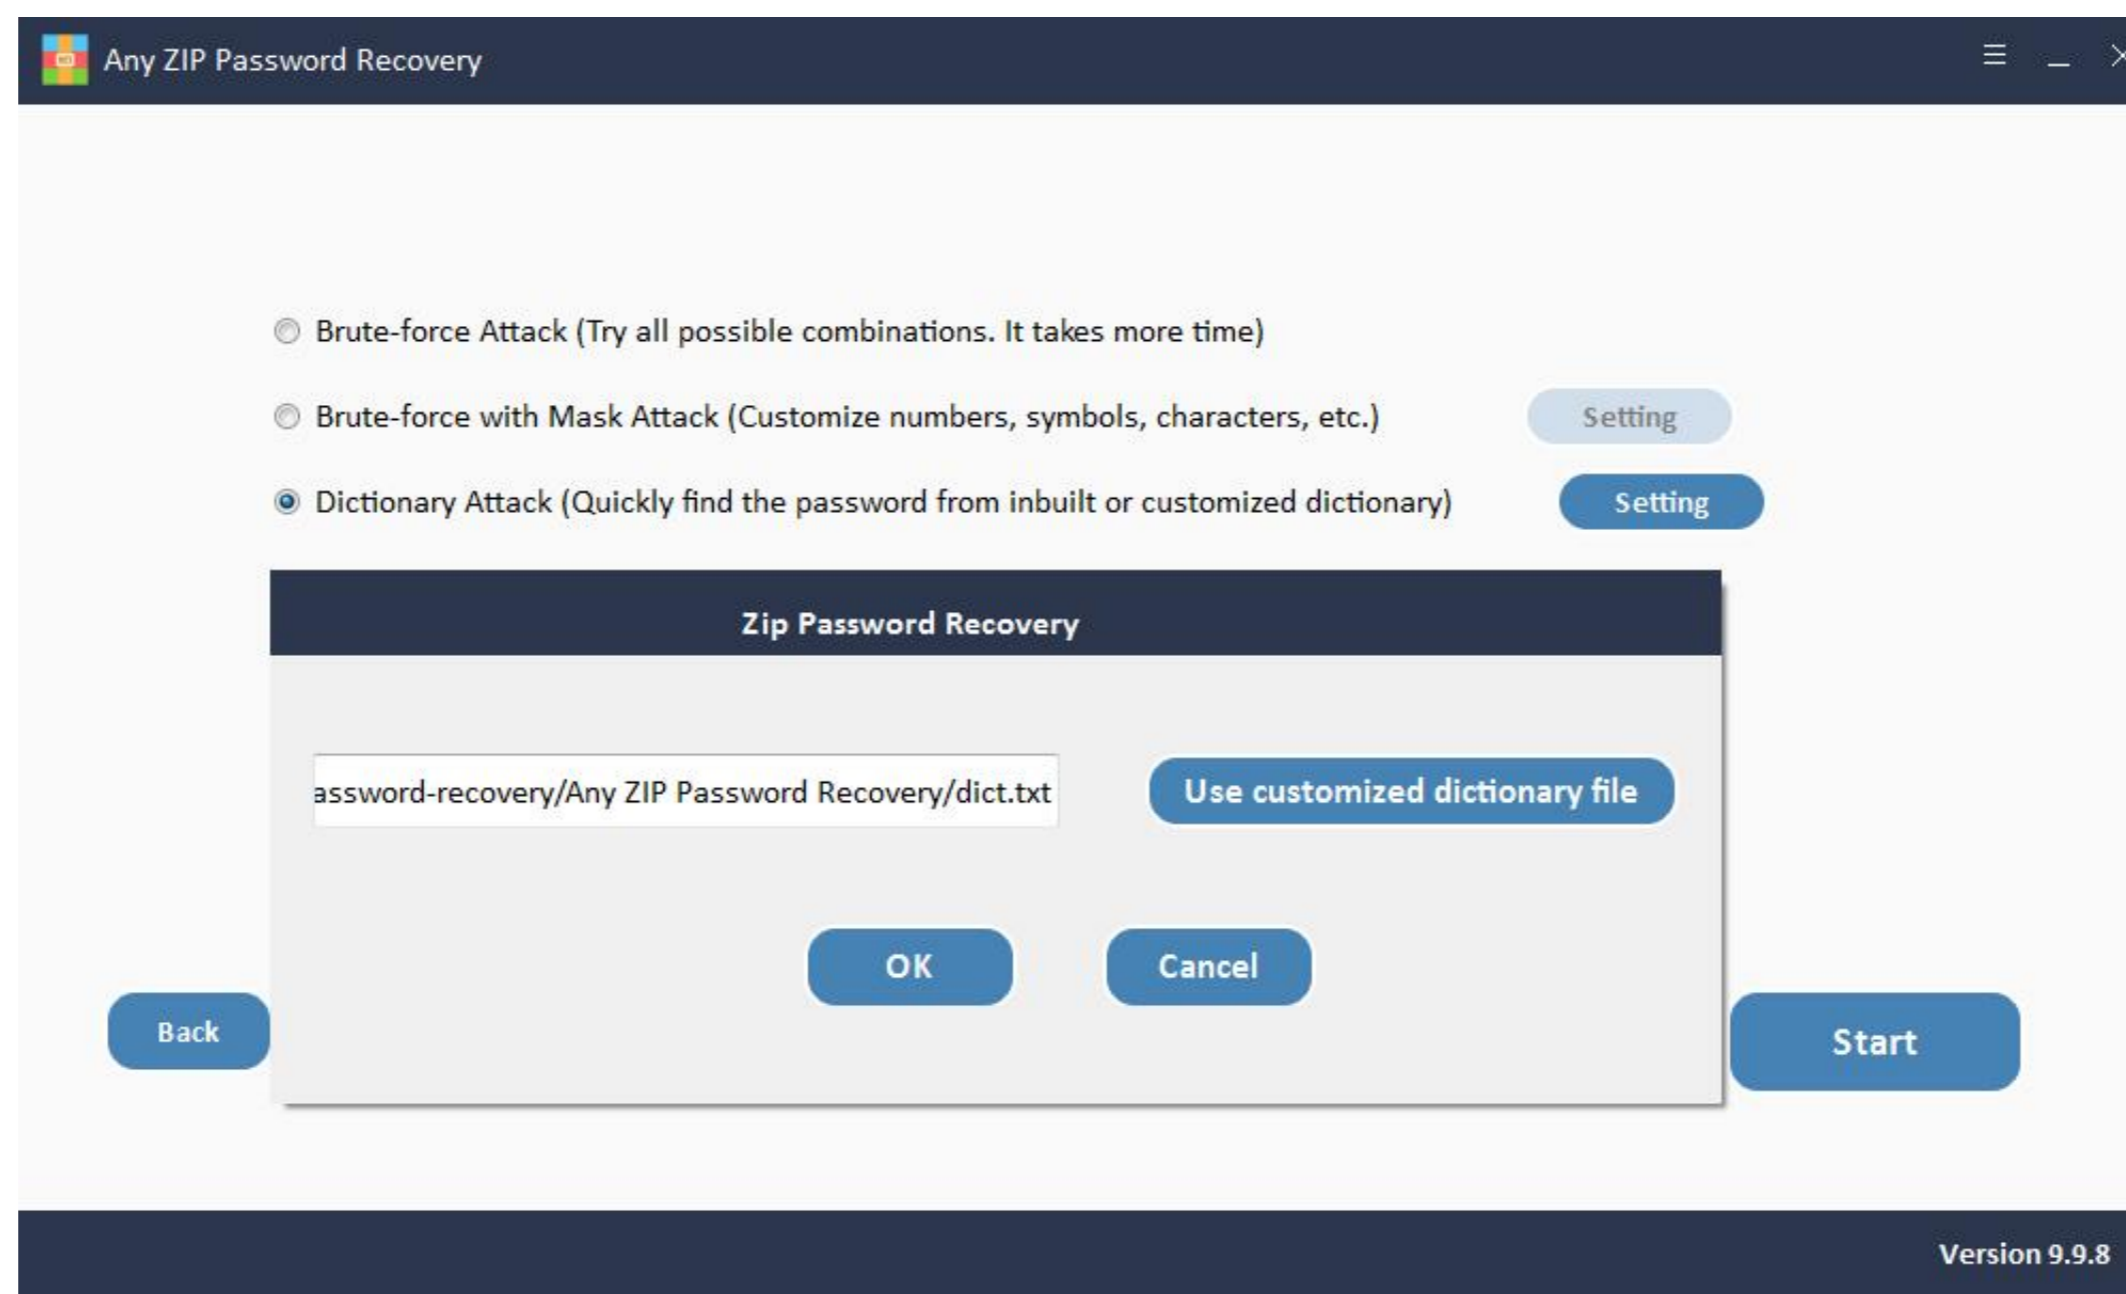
Any ZIP Password Recovery

Brute-force Attack (Try all possible combinations. It takes more time)

Brute-force with Mask Attack (Customize numbers, symbols, characters, etc.)

Setting

Dictionary Attack (Quickly find the password from inbuilt or customized dictionary)

Setting

Zip Password Recovery

assword-recovery/Any ZIP Password Recovery/dict.txt

Use customized dictionary file

OK

Cancel

Back

Start

Version 9.9.8